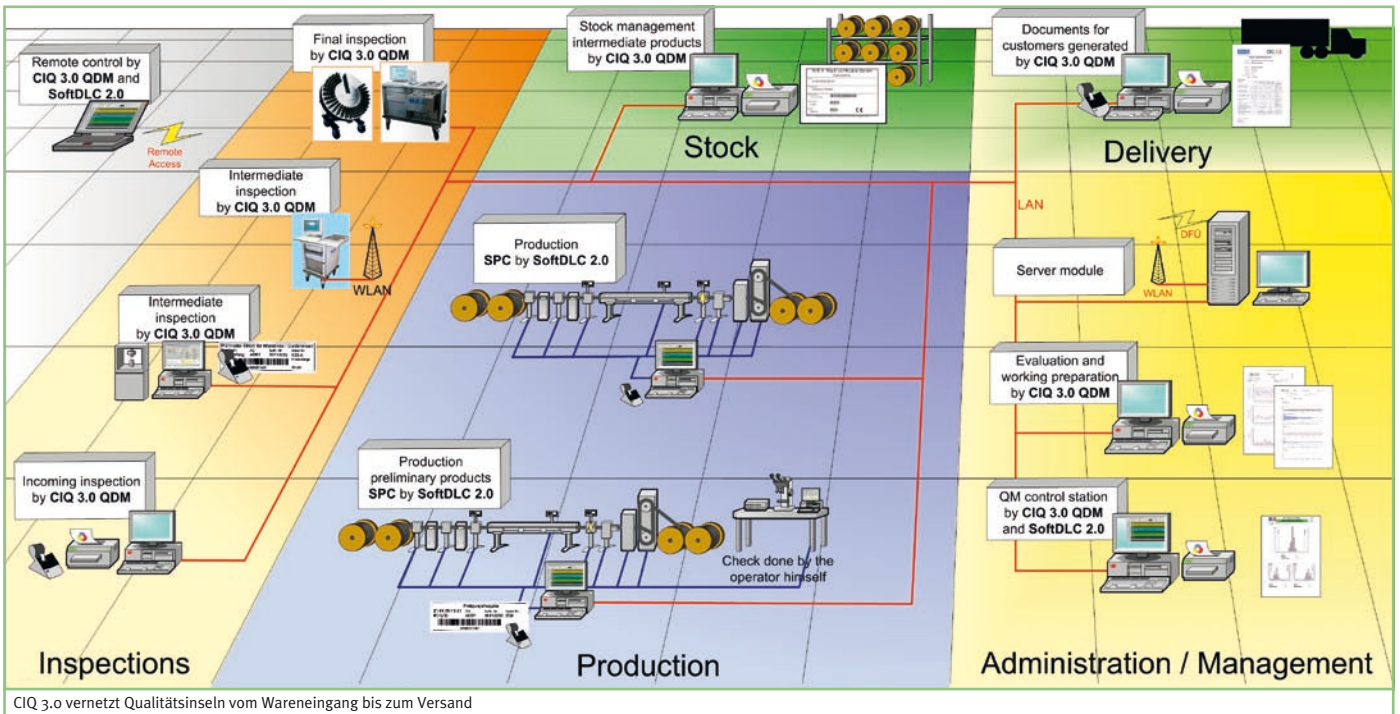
Remote control by CIQ 3.0 QDM and SoftDLC 2.0

Remote Access

Final inspection by CIQ 3.0 QDM

Stock management intermediate products by CIQ 3.0 QDM

Documents for customers generated by CIQ 3.0 QDM

Stock

Delivery

Intermediate inspection by CIQ 3.0 QDM

LAN

WLAN

Production SPC by SoftDLC 2.0

DFÜ

Server module

WLAN

Intermediate inspection by CIQ 3.0 QDM

Evaluation and working preparation by CIQ 3.0 QDM

Incoming inspection by CIQ 3.0 QDM

Production preliminary products SPC by SoftDLC 2.0

QM control station by CIQ 3.0 QDM and SoftDLC 2.0

Check done by the operator himself

Inspections

Production

Administration / Management

CIQ 3.0 vernetzt Qualitätsinseln vom Wareneingang bis zum Versand